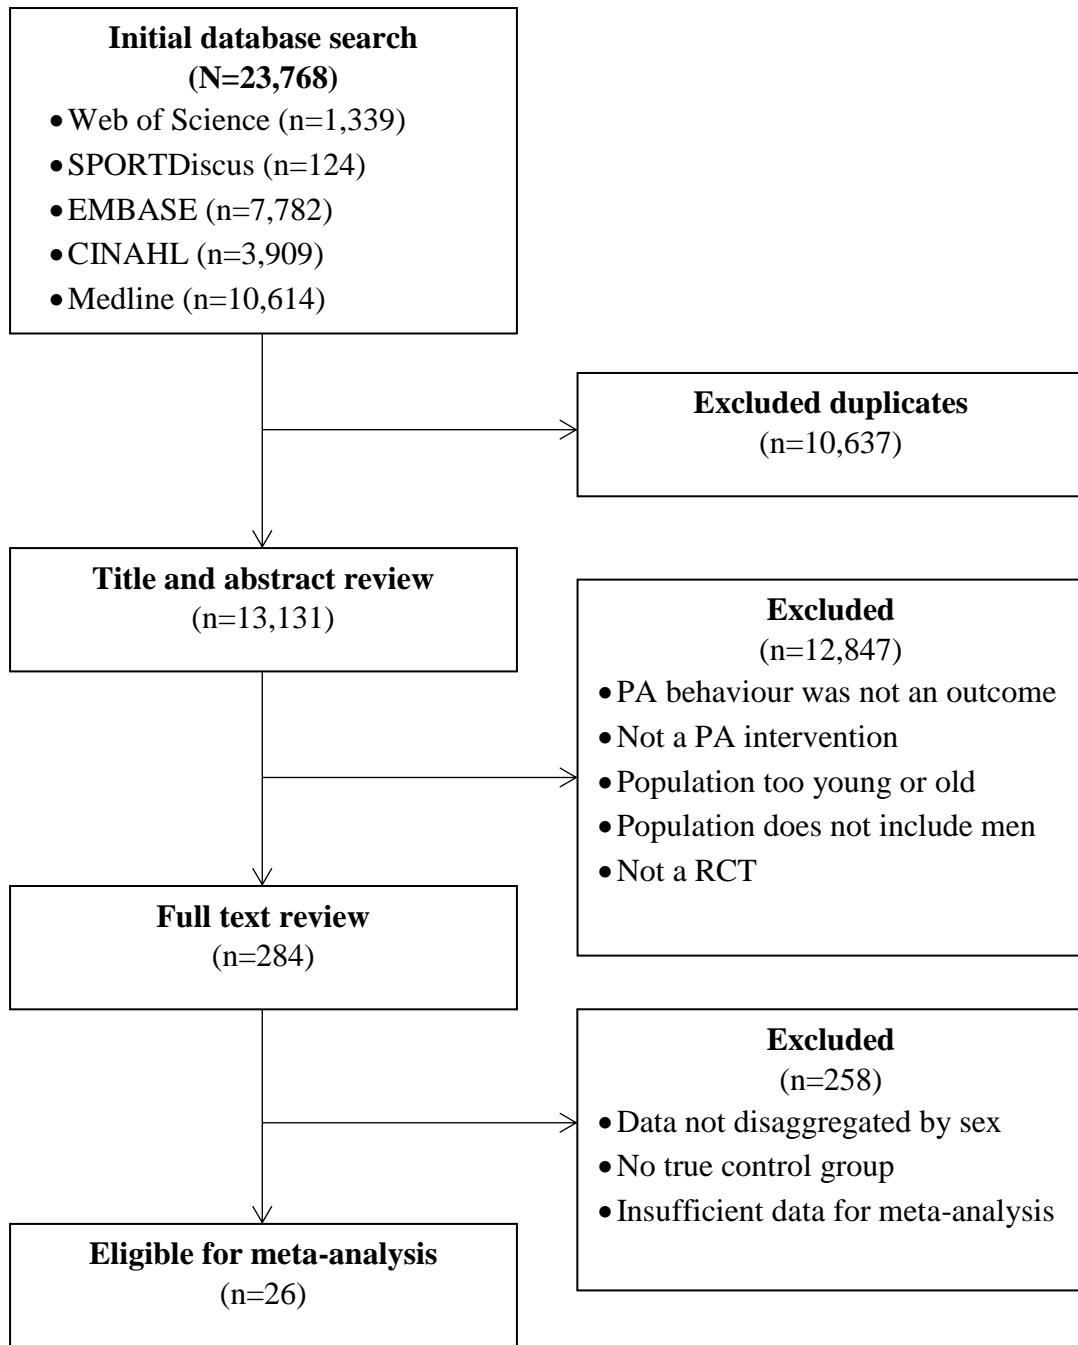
**Initial database search (N=23,768)**

- Web of Science (n=1,339)
- SPORTDiscus (n=124)
- EMBASE (n=7,782)
- CINAHL (n=3,909)
- Medline (n=10,614)

**Excluded duplicates**
(n=10,637)

**Title and abstract review**
(n=13,131)

**Excluded**
(n=12,847)

- PA behaviour was not an outcome
- Not a PA intervention
- Population too young or old
- Population does not include men
- Not a RCT

**Full text review**
(n=284)

**Excluded**
(n=258)

- Data not disaggregated by sex
- No true control group
- Insufficient data for meta-analysis

**Eligible for meta-analysis**
(n=26)